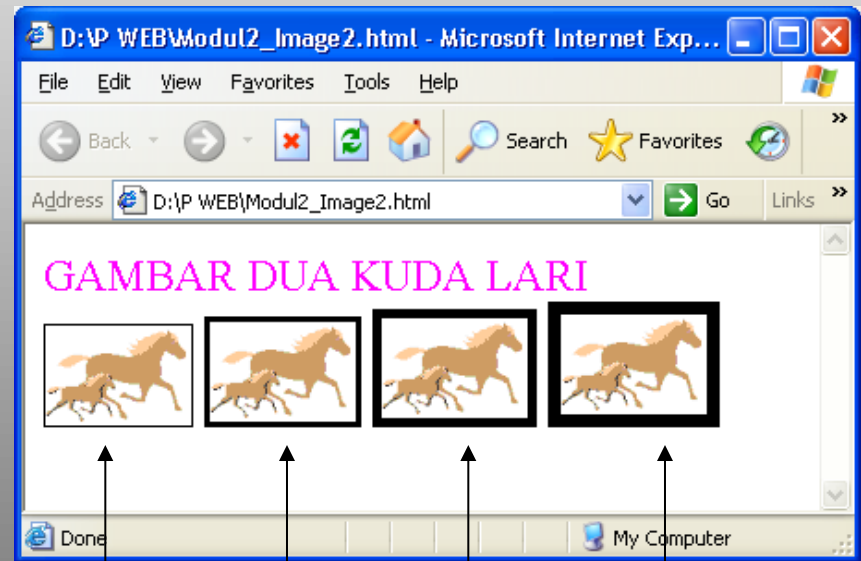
D:\P WEB\Modul2_Image2.html - Microsoft Internet Exp...

File Edit View Favorites Tools Help

Back Search Favorites

Address D:\P WEB\Modul2_Image2.html Go Links

GAMBAR DUA KUDA LARI

Done My Computer